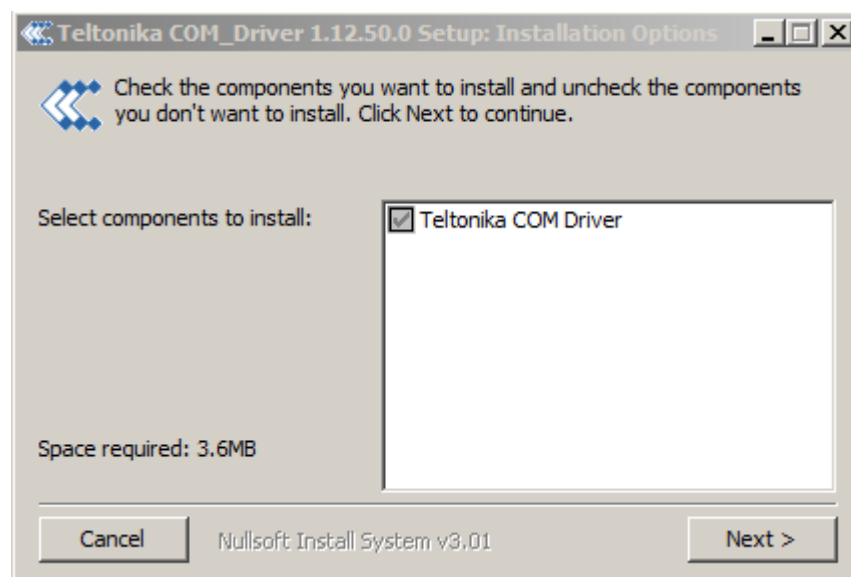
Teltonika COM_Driver 1.12.50.0 Setup: Installation Options

Check the components you want to install and uncheck the components you don't want to install. Click Next to continue.

Select components to install:

Teltonika COM Driver

Space required: 3.6MB

Cancel

Nullsoft Install System v3.01

Next >